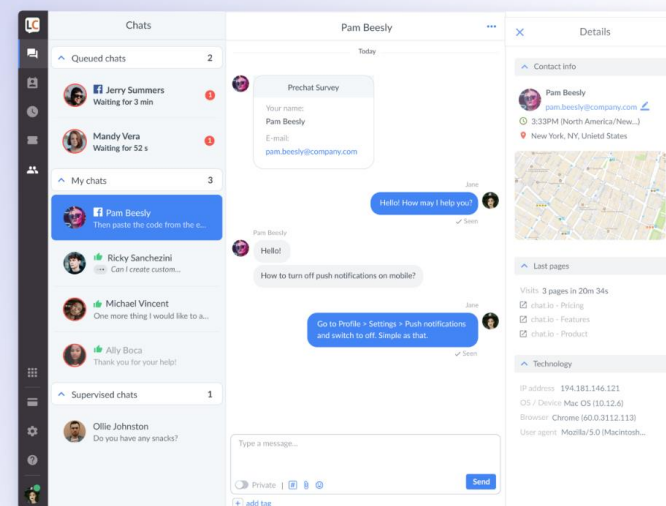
LC

Chats

Queued chats 2

Jerry Summers
Waiting for 3 min
1

Mandy Vera
Waiting for 52 s
1

My chats 3

Pam Beesly
Then paste the code from the e...

Ricky Sanchezini
Can I create custom...

Michael Vincent
One more thing I would like to a...

Ally Boca
Thank you for your help!

Supervised chats 1

Ollie Johnston
Do you have any snacks?

Pam Beesly

Today

Prechat Survey
Your name:
Pam Beesly
E-mail:
pam.beesly@company.com

Jane
Hello! How may I help you?
Seen

Pam Beesly
Hello!
How to turn off push notifications on mobile?

Jane
Go to Profile > Settings > Push notifications and switch to off. Simple as that.
Seen

Type a message...
Private
Send
+ add tag

Details

Contact info
Pam Beesly
pam.beesly@company.com
3:33PM (North America/New...)
New York, NY, Unietd States

Last pages
Visits 3 pages in 20m 34s
chat.io - Pricing
chat.io - Features
chat.io - Product

Technology
IP address 194.181.146.121
OS / Device Mac OS (10.12.6)
Browser Chrome (60.0.3112.113)
User agent Mozilla/5.0 (Macintosh...